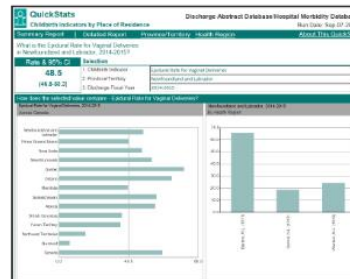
QuickStats
Children's Indicators by Place of Residence

Discharge Abstract Database/Hospital Morbidity Database
Run Date: Sep 07 2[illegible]

Summary Report | Detailed Report | Province/Territory | Health Region | About This QuickStat

What is the Epidural Rate for Vaginal Deliveries in Newfoundland and Labrador, 2014-2015?

Rate & 95% CI
48.5
(45.0-52.2)

Selection
1. Children's Indicator: Epidural Rate for Vaginal Deliveries
2. Province/Territory: Newfoundland and Labrador
3. Discharge Fiscal Year: 2014-2015

How does the selected value compare - Epidural Rate for Vaginal Deliveries?

Epidural Rate for Vaginal Deliveries, 2014-2015
Across Canada

Newfoundland and Labrador
Prince Edward Island
Nova Scotia
New Brunswick
Quebec
Ontario
Manitoba
Saskatchewan
Alberta
British Columbia
Yukon Territory
Northwest Territories
Nunavut
Canada

Newfoundland and Labrador, 2014-2015
By Health Region

Eastern RHA (1011)
Central RHA (1012)
Western RHA (1013)